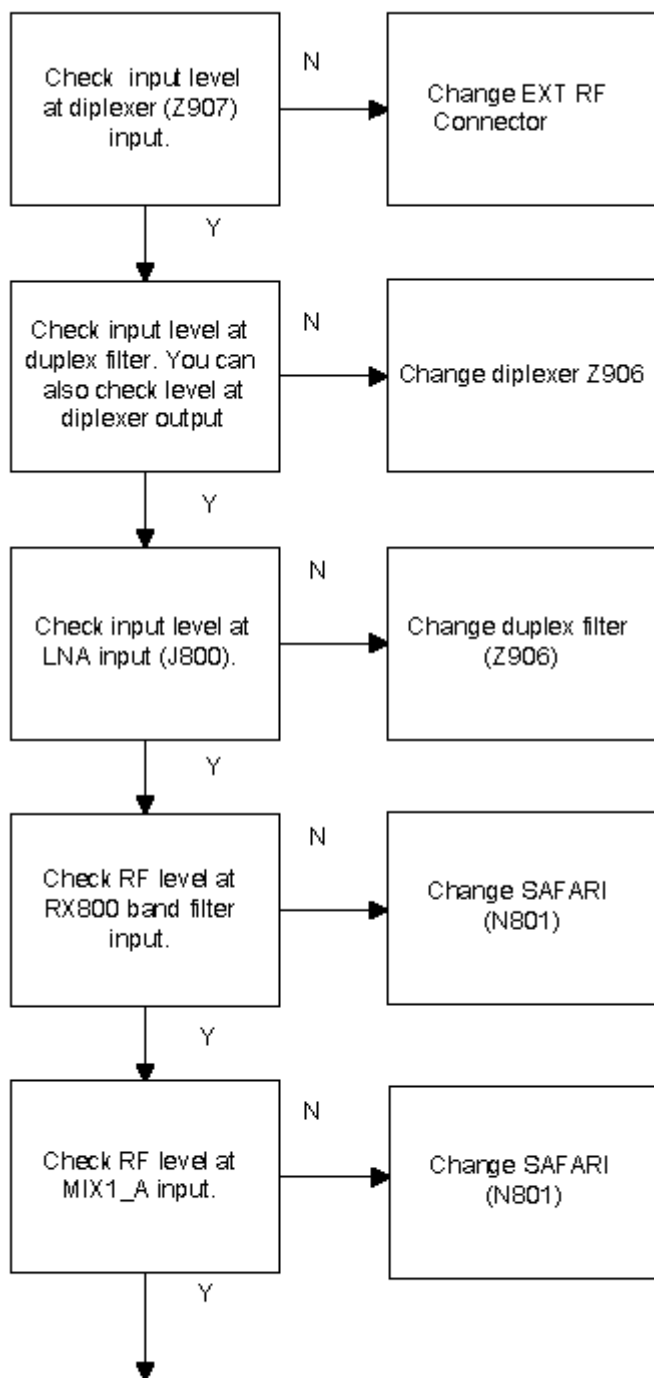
Check input level at diplexer (Z907) input.

N

Change EXT RF Connector

Y

Check input level at duplex filter. You can also check level at diplexer output

N

Change diplexer Z906

Y

Check input level at LNA input (J800).

N

Change duplex filter (Z906)

Y

Check RF level at RX800 band filter input.

N

Change SAFARI (N801)

Y

Check RF level at MIX1_A input.

N

Change SAFARI (N801)

Y